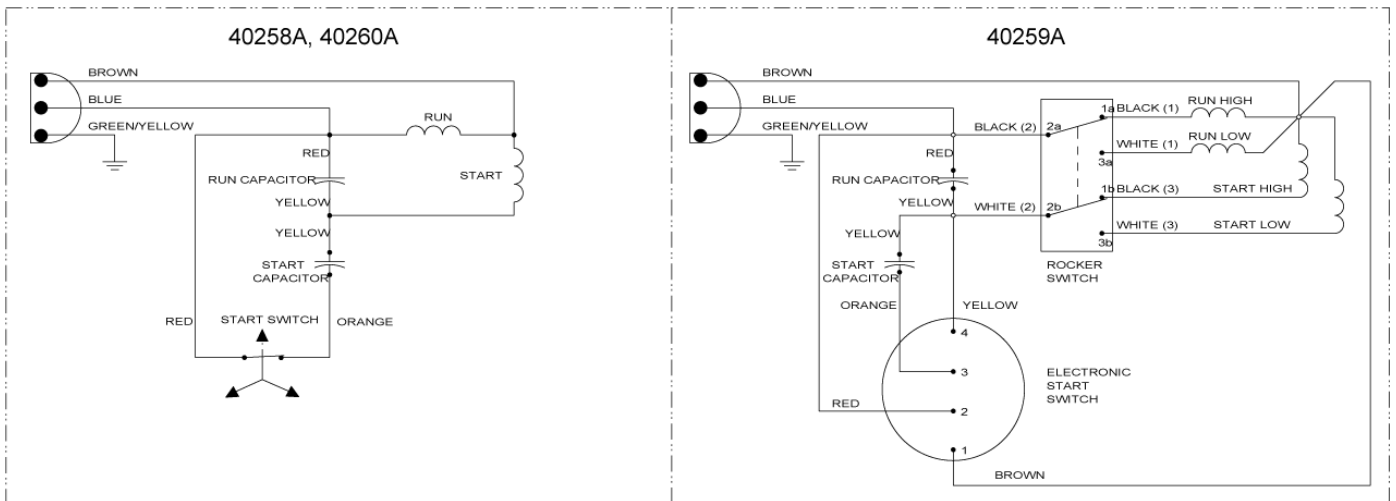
40258A, 40260A

BROWN
BLUE
GREEN/YELLOW
RUN
RED
START
RUN CAPACITOR
YELLOW
YELLOW
START CAPACITOR
RED
START SWITCH
ORANGE

40259A

BROWN
BLUE
GREEN/YELLOW
BLACK (2)
2a
1a
BLACK (1)
RUN HIGH
RED
WHITE (1)
RUN LOW
3a
RUN CAPACITOR
1b
BLACK (3)
START HIGH
YELLOW
WHITE (2)
2b
WHITE (3)
START LOW
YELLOW
3b
START CAPACITOR
ROCKER SWITCH
ORANGE
YELLOW
4
3
ELECTRONIC START SWITCH
RED
2
1
BROWN